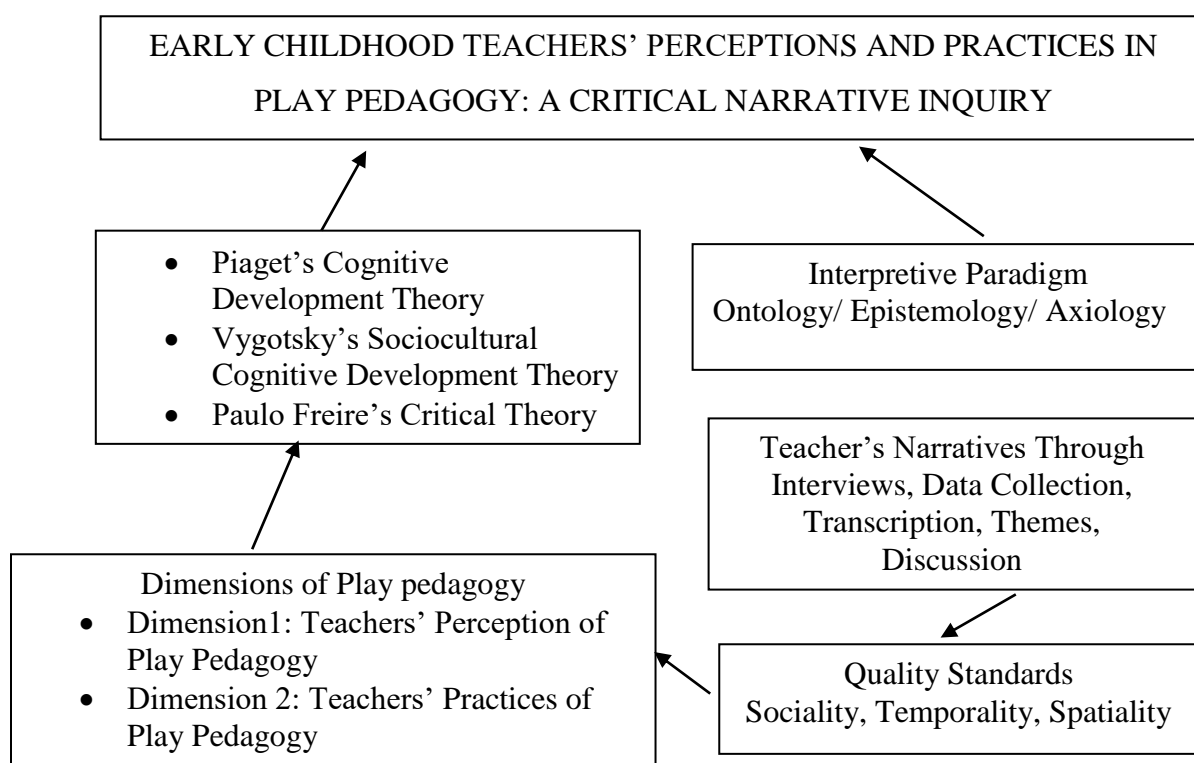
EARLY CHILDHOOD TEACHERS' PERCEPTIONS AND PRACTICES IN PLAY PEDAGOGY: A CRITICAL NARRATIVE INQUIRY

- Piaget's Cognitive Development Theory
- Vygotsky's Sociocultural Cognitive Development Theory
- Paulo Freire's Critical Theory

Interpretive Paradigm
Ontology/ Epistemology/ Axiology

Teacher's Narratives Through Interviews, Data Collection, Transcription, Themes, Discussion

Dimensions of Play pedagogy
- Dimension1: Teachers' Perception of Play Pedagogy
- Dimension 2: Teachers' Practices of Play Pedagogy

Quality Standards
Sociality, Temporality, Spatiality